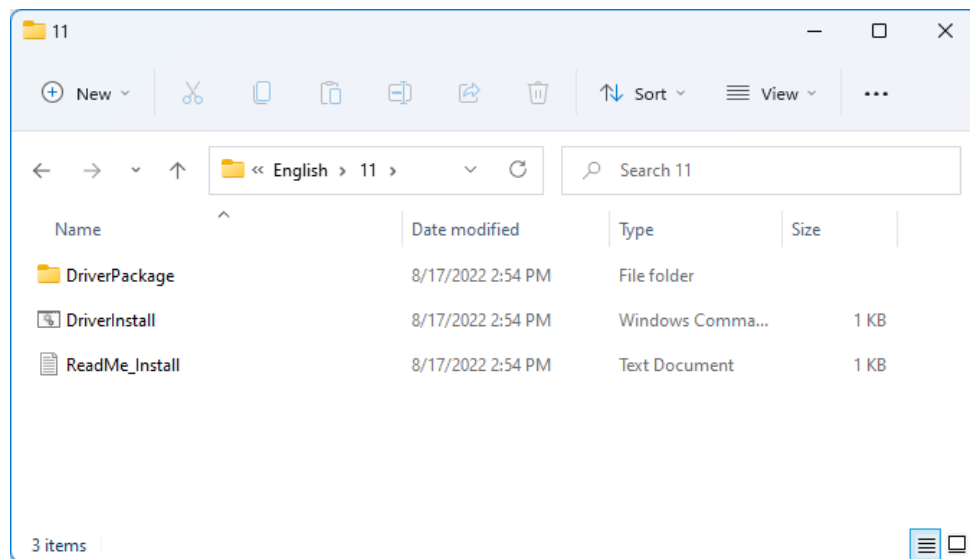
11

New

Sort

View

...

« English › 11 ›

Search 11

| Name | Date modified | Type | Size |
|---|---|---|---|
| DriverPackage | 8/17/2022 2:54 PM | File folder | |
| DriverInstall | 8/17/2022 2:54 PM | Windows Comma... | 1 KB |
| ReadMe_Install | 8/17/2022 2:54 PM | Text Document | 1 KB |

3 items